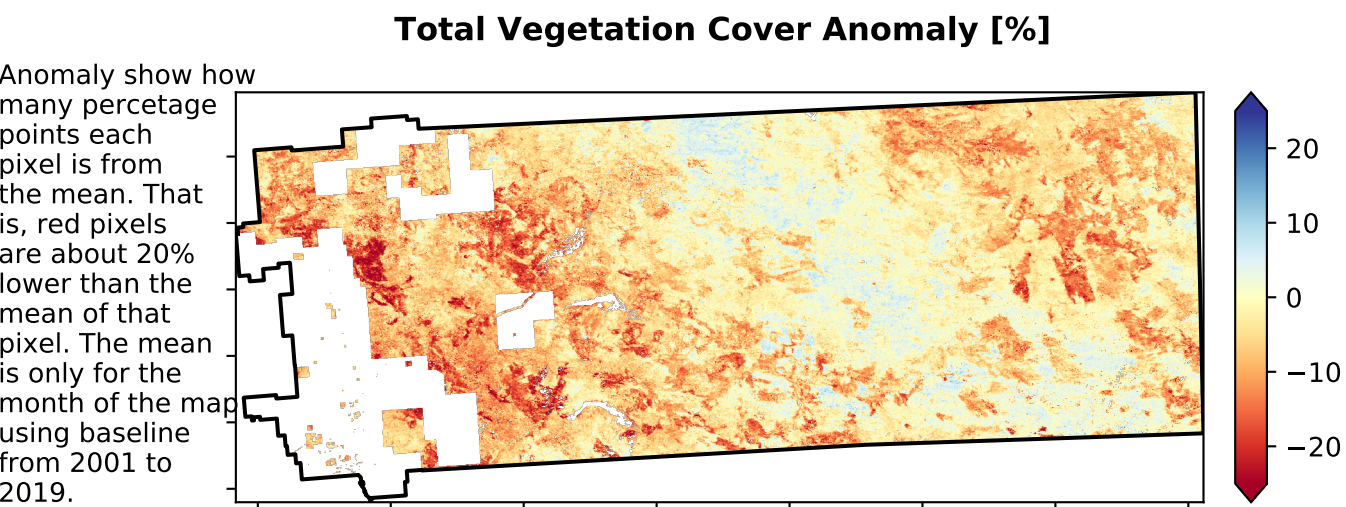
Total Vegetation Cover Anomaly [%]

Anomaly show how many percetage points each pixel is from the mean. That is, red pixels are about 20% lower than the mean of that pixel. The mean is only for the month of the map using baseline from 2001 to 2019.

20
10
0
−10
−20